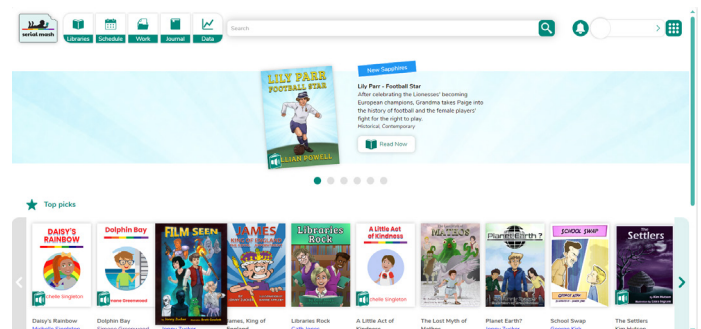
serial mash

Libraries Schedule Work Journal Data

Search

LILY PARR FOOTBALL STAR

LLIAN POWELL

New Sapphires

Lily Parr - Football Star

After celebrating the Lionesses' becoming European champions, Grandma takes Paige into the history of football and the female players' fight for the right to play.

Historical, Contemporary

Read Now

Top picks

DAISY'S RAINBOW
Michelle Singleton

Dolphin Bay
Joanne Greenwood

FILM SEEN

JAMES

Libraries Rock

A Little Act of Kindness
Michelle Singleton

MATHOS

Planet Earth?

SCHOOL SWAP

The Settlers

Daisy's Rainbow
Michelle Singleton

Dolphin Bay
Joanne Greenwood

Film Seen
Jenny Tucker

James, King of England

Libraries Rock
Cath Jones

A Little Act of Kindness

The Lost Myth of Mathos

Planet Earth?
Jenny Tucker

School Swap

The Settlers
Kim Hutson